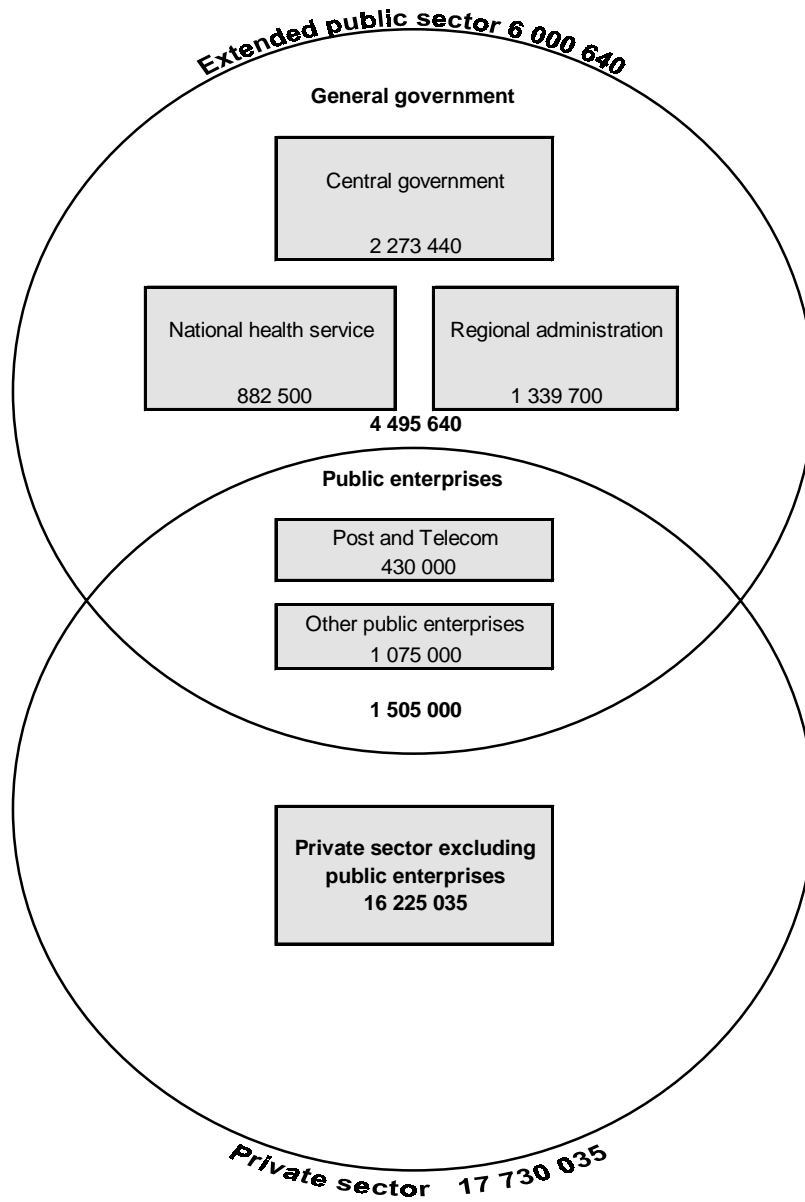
Extended public sector 6 000 640

General government

Central government

2 273 440

National health service

882 500

Regional administration

1 339 700

4 495 640

Public enterprises

Post and Telecom
430 000

Other public enterprises
1 075 000

1 505 000

Private sector excluding public enterprises
16 225 035

Private sector 17 730 035